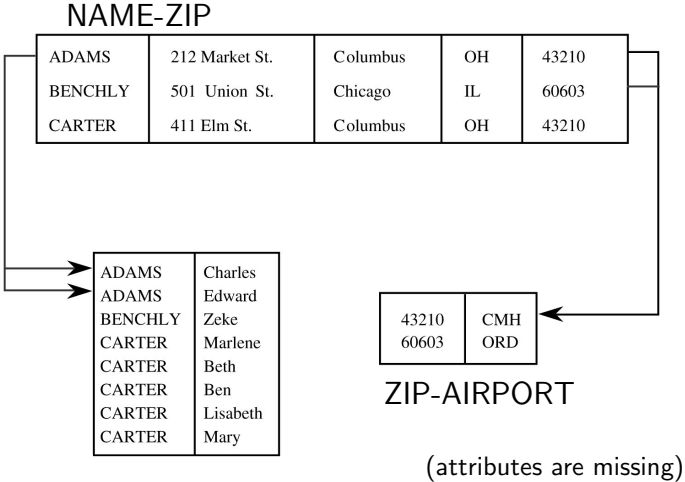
NAME-ZIP

| ADAMS | 212 Market St. | Columbus | OH | 43210 |
|---|---|---|---|---|
| BENCHLY | 501 Union St. | Chicago | IL | 60603 |
| CARTER | 411 Elm St. | Columbus | OH | 43210 |

| ADAMS | Charles |
|---|---|
| ADAMS | Edward |
| BENCHLY | Zeke |
| CARTER | Marlene |
| CARTER | Beth |
| CARTER | Ben |
| CARTER | Lisabeth |
| CARTER | Mary |

| 43210 | CMH |
|---|---|
| 60603 | ORD |

ZIP-AIRPORT

(attributes are missing)